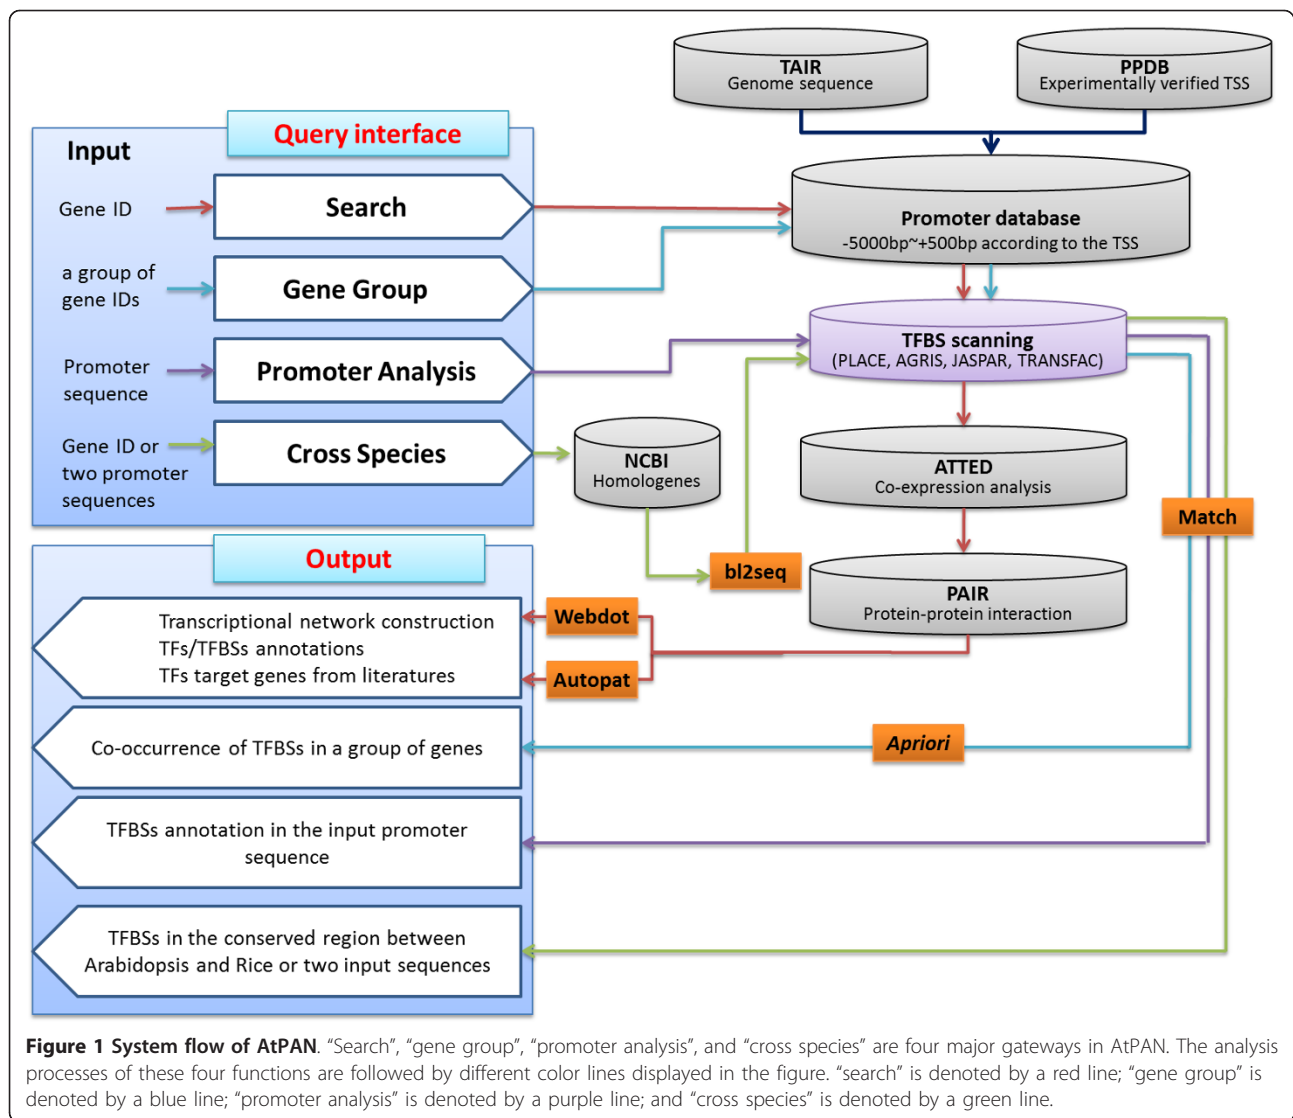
TAIR
Genome sequence

PPDB
Experimentally verified TSS

Query interface

Input

Gene ID

Search

a group of gene IDs

Gene Group

Promoter sequence

Promoter Analysis

Gene ID or two promoter sequences

Cross Species

Promoter database
-5000bp~+500bp according to the TSS

TFBS scanning
(PLACE, AGRIS, JASPAR, TRANSFAC)

NCBI
Homologenes

ATTED
Co-expression analysis

Match

Output

bl2seq

PAIR
Protein-protein interaction

Webdot

Transcriptional network construction
TFs/TFBSs annotations
TFs target genes from literatures

Autopat

Co-occurrence of TFBSs in a group of genes

Apriori

TFBSs annotation in the input promoter sequence

TFBSs in the conserved region between Arabidopsis and Rice or two input sequences

**Figure 1 System flow of AtPAN**. "Search", "gene group", "promoter analysis", and "cross species" are four major gateways in AtPAN. The analysis processes of these four functions are followed by different color lines displayed in the figure. "search" is denoted by a red line; "gene group" is denoted by a blue line; "promoter analysis" is denoted by a purple line; and "cross species" is denoted by a green line.